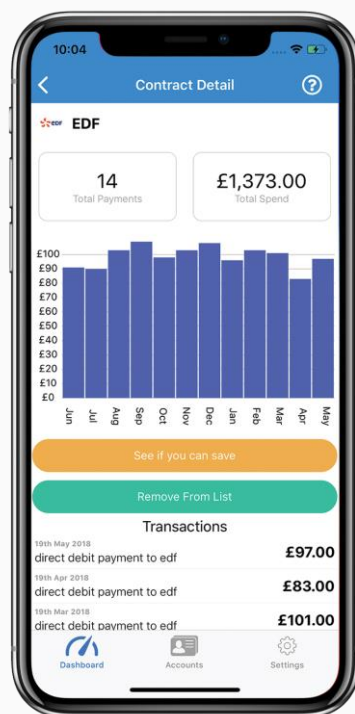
10:04

Contract Detail

edf EDF

14
Total Payments

£1,373.00
Total Spend

£100
£90
£80
£70
£60
£50
£40
£30
£20
£10
£0

Jun Jul Aug Sep Oct Nov Dec Jan Feb Mar Apr May

See if you can save

Remove From List

Transactions

19th May 2018
direct debit payment to edf
£97.00

19th Apr 2018
direct debit payment to edf
£83.00

19th Mar 2018
direct debit payment to edf
£101.00

Dashboard
Accounts
Settings